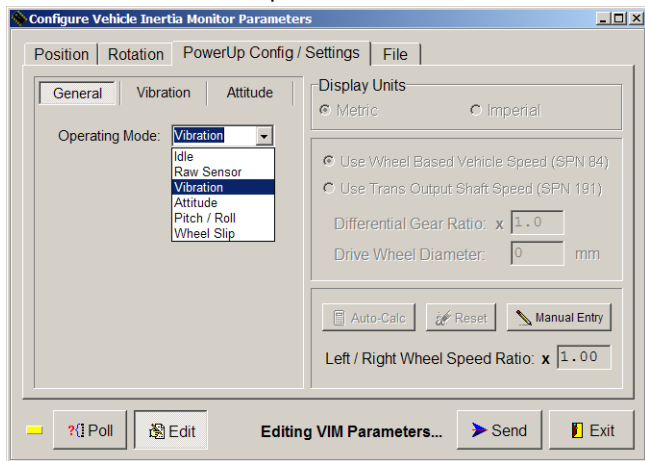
Configure Vehicle Inertia Monitor Parameters

Position | Rotation | PowerUp Config / Settings | File

General | Vibration | Attitude

Operating Mode: Vibration

Idle
Raw Sensor
Vibration
Attitude
Pitch / Roll
Wheel Slip

Display Units
Metric
Imperial

Use Wheel Based Vehicle Speed (SPN 84)
Use Trans Output Shaft Speed (SPN 191)

Differential Gear Ratio: x 1.0
Drive Wheel Diameter: 0 mm

Auto-Calc
Reset
Manual Entry

Left / Right Wheel Speed Ratio: x 1.00

Poll
Edit
Editing VIM Parameters...
Send
Exit